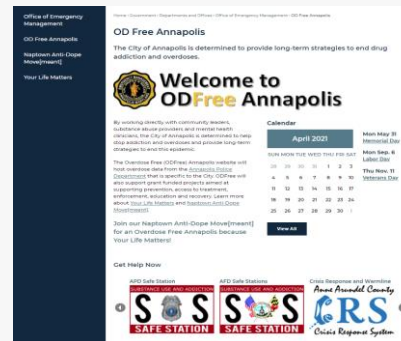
Office of Emergency Management

OD Free Annapolis

Naptown Anti-Dope Move[meant]

Your Life Matters

Home › Government › Departments and Offices › Office of Emergency Management › OD Free Annapolis

OD Free Annapolis

The City of Annapolis is determined to provide long-term strategies to end drug addiction and overdoses.

Welcome to ODFree Annapolis

By working directly with community leaders, substance abuse providers and mental health clinicians, the City of Annapolis is determined to help stop addiction and overdoses and provide long-term strategies to end this epidemic.

The Overdose Free (ODFree) Annapolis website will host overdose data from the Annapolis Police Department that is specific to the City. ODFree will also support grant funded projects aimed at supporting prevention, access to treatment, enforcement, education and recovery. Learn more about Your Life Matters and Naptown Anti-Dope Move[meant].

Join our Naptown Anti-Dope Move[meant] for an Overdose Free Annapolis because Your Life Matters!

Calendar

April 2021

| SUN | MON | TUE | WED | THU | FRI | SAT |
|---|---|---|---|---|---|---|
| 28 | 29 | 30 | 31 | 1 | 2 | 3 |
| 4 | 5 | 6 | 7 | 8 | 9 | 10 |
| 11 | 12 | 13 | 14 | 15 | 16 | 17 |
| 18 | 19 | 20 | 21 | 22 | 23 | 24 |
| 25 | 26 | 27 | 28 | 29 | 30 | 1 |

Mon May 31 Memorial Day

Mon Sep. 6 Labor Day

Thu. Nov. 11 Veterans Day

View All

Get Help Now

AFD Safe Station

SUBSTANCE USE AND ADDICTION

SOS

SAFE STATION

AFD Safe Stations

SUBSTANCE USE AND ADDICTION

SOS

SAFE STATION

Crisis Response and Warmline

Anne Arundel County

CRS

Crisis Response System